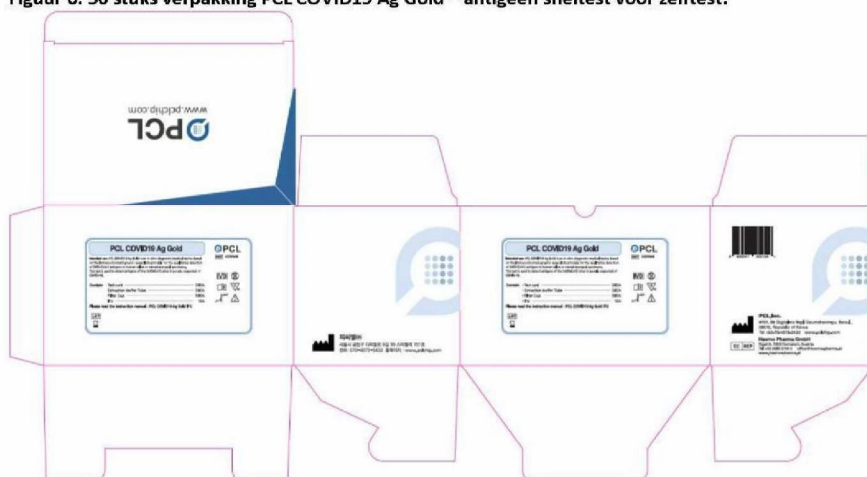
Figuur 6: 50 stuks verpakking PCL COVID19 Ag Gold – antigeen sneltest voor zelftest.

www.pclchip.com
PCL

PCL COVID19 Ag Gold
PCL
Contents
Please read the instruction manual : PCL COVID19 Ag Gold IFU

PCL COVID19 Ag Gold
PCL
Contents
Please read the instruction manual : PCL COVID19 Ag Gold IFU

PCL, Inc.
EC REP
Hanna Pharma GmbH
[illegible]